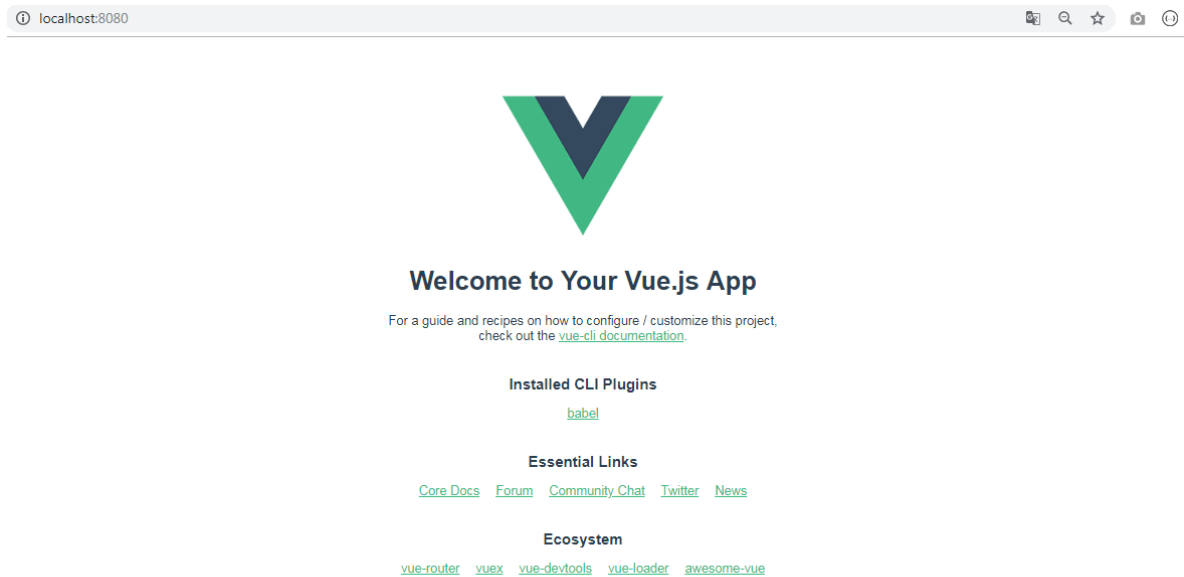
localhost:8080

Welcome to Your Vue.js App

For a guide and recipes on how to configure / customize this project, check out the vue-cli documentation.

Installed CLI Plugins

babel

Essential Links

Core Docs Forum Community Chat Twitter News

Ecosystem

vue-router vuex vue-devtools vue-loader awesome-vue